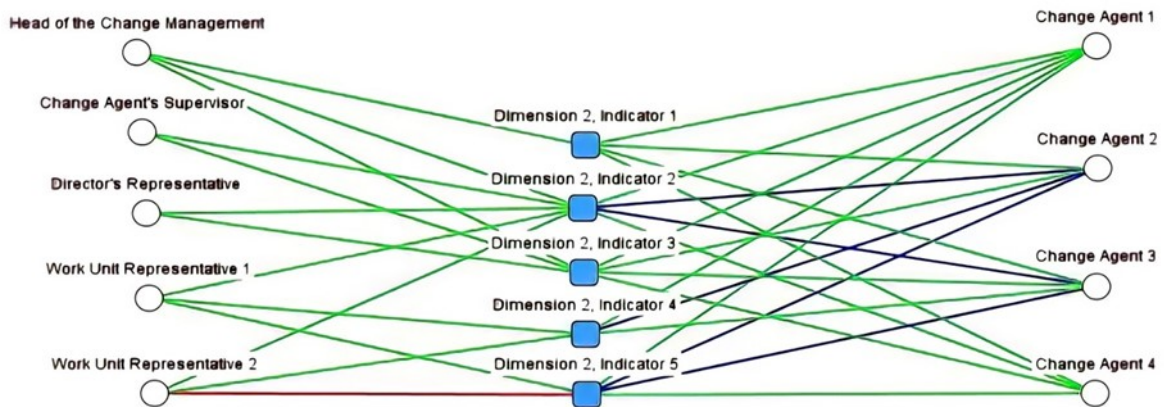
Head of the Change Management

Change Agent's Supervisor

Director's Representative

Work Unit Representative 1

Work Unit Representative 2

Dimension 2, Indicator 1

Dimension 2, Indicator 2

Dimension 2, Indicator 3

Dimension 2, Indicator 4

Dimension 2, Indicator 5

Change Agent 1

Change Agent 2

Change Agent 3

Change Agent 4